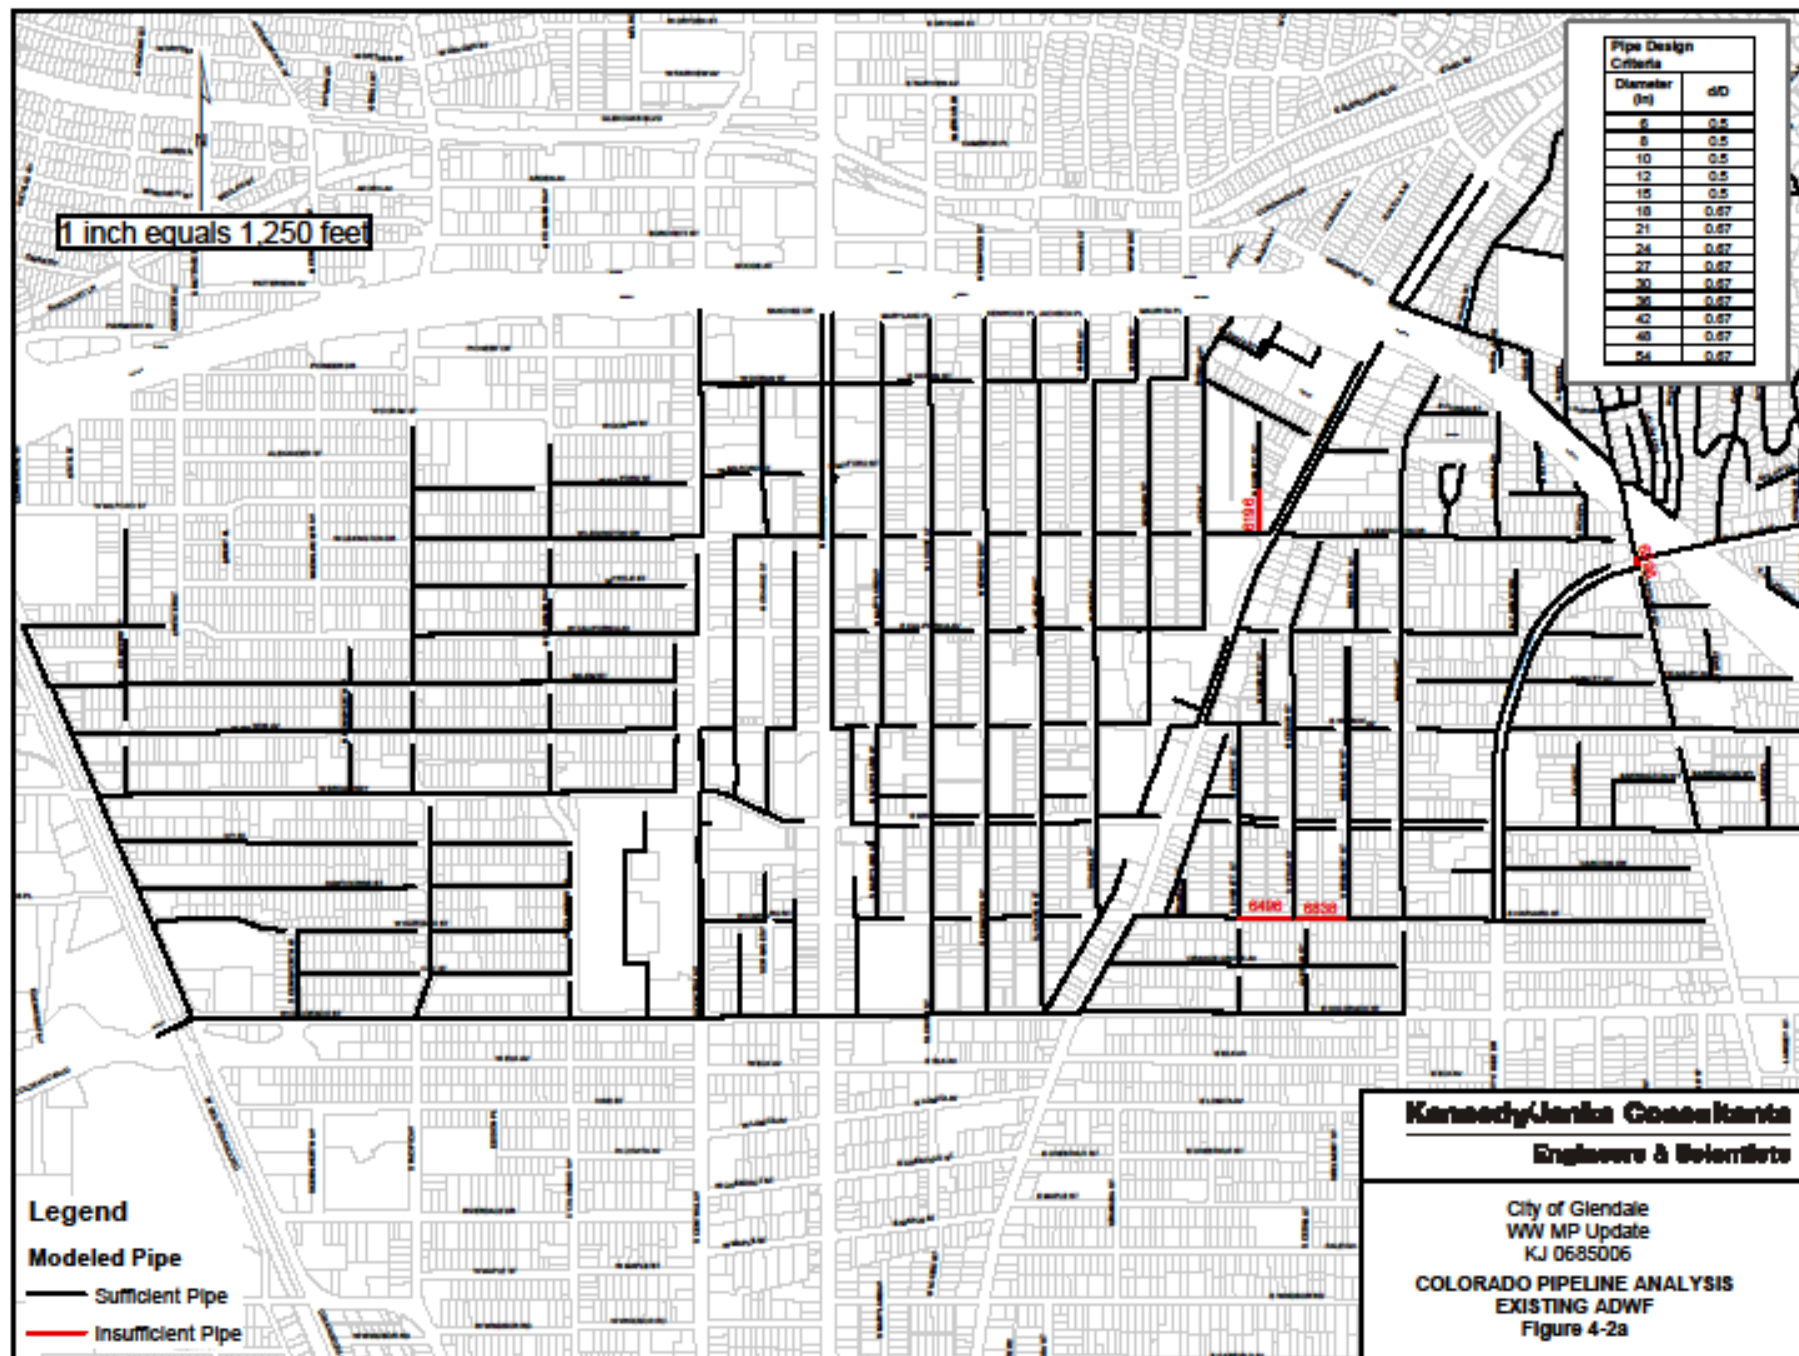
1 inch equals 1,250 feet

| Pipe Design Criteria | |
|---|---|
| Diameter (in) | d/D |
| 6 | 0.5 |
| 8 | 0.5 |
| 10 | 0.5 |
| 12 | 0.5 |
| 15 | 0.5 |
| 18 | 0.67 |
| 21 | 0.67 |
| 24 | 0.67 |
| 27 | 0.67 |
| 30 | 0.67 |
| 36 | 0.67 |
| 42 | 0.67 |
| 48 | 0.67 |
| 54 | 0.67 |

6196

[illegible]

6496

6538

Kennedy/Jenks Consultants
Engineers & Scientists

City of Glendale
WW MP Update
KJ 0685006

COLORADO PIPELINE ANALYSIS
EXISTING ADWF
Figure 4-2a

Legend
Modeled Pipe
Sufficient Pipe
Insufficient Pipe